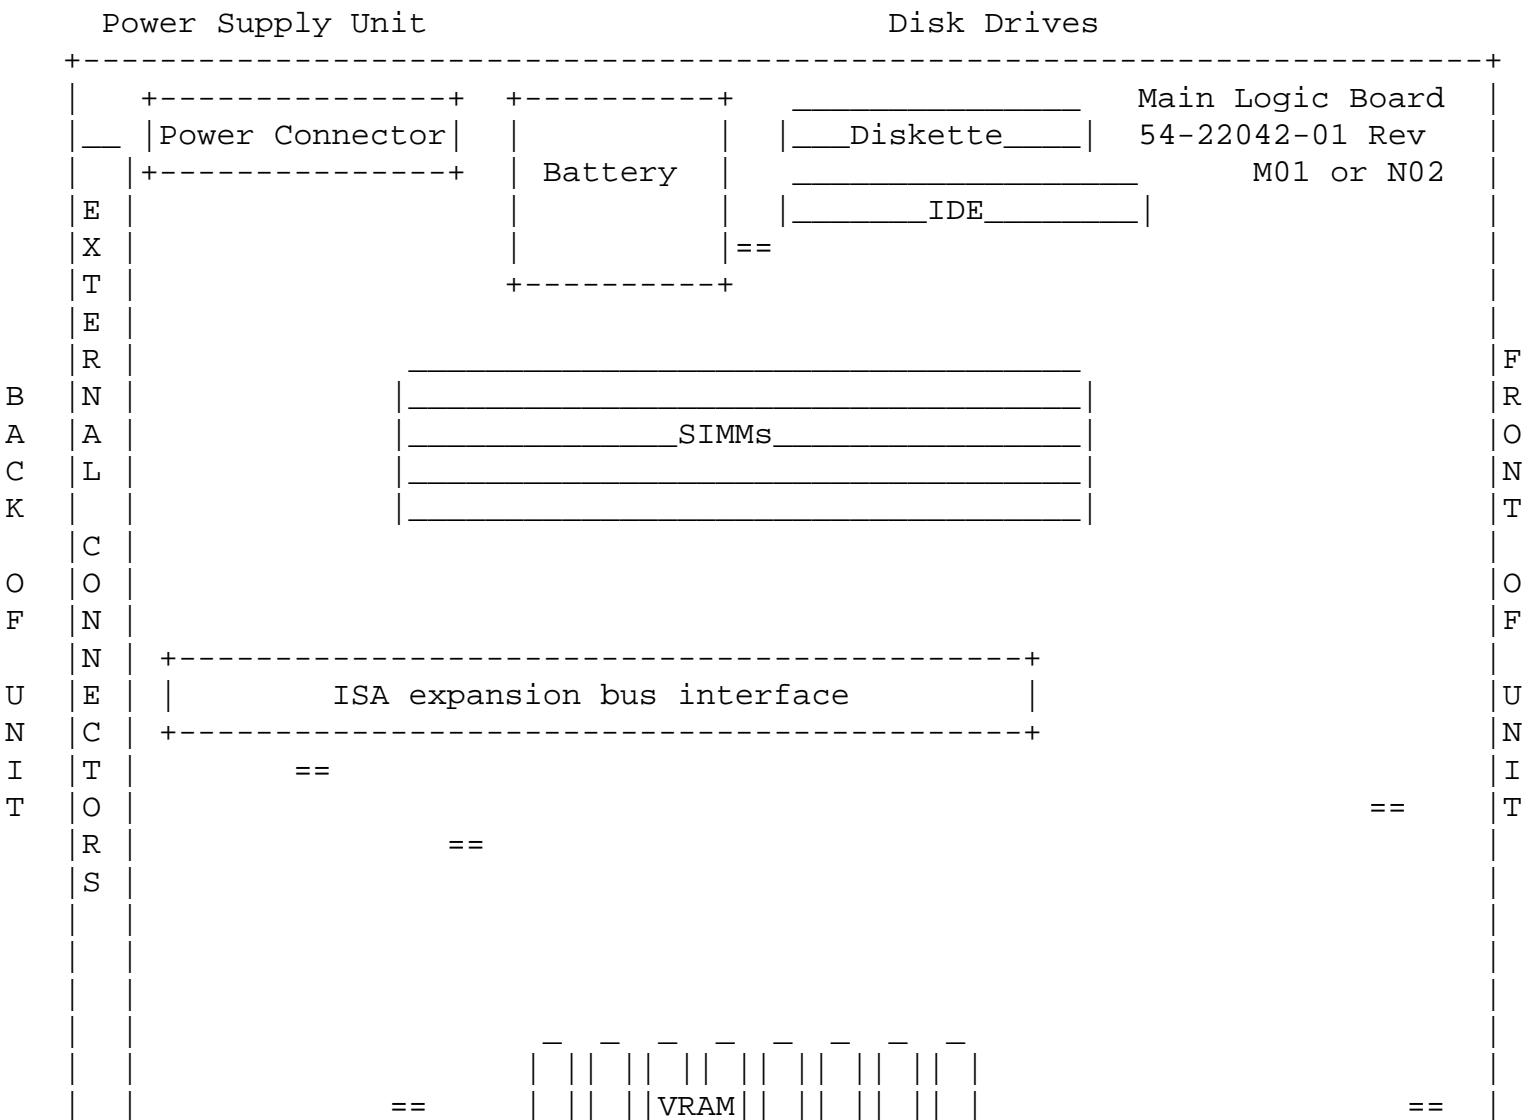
Power Supply Unit

Disk Drives

Power Connector

Battery

Diskette

IDE

Main Logic Board 54-22042-01 Rev M01 or N02

E X T E R N A L C O N N E C T O R S

B A C K O F U N I T

SIMMs

F R O N T O F U N I T

ISA expansion bus interface

==

==

==

==

==

==

VRAM